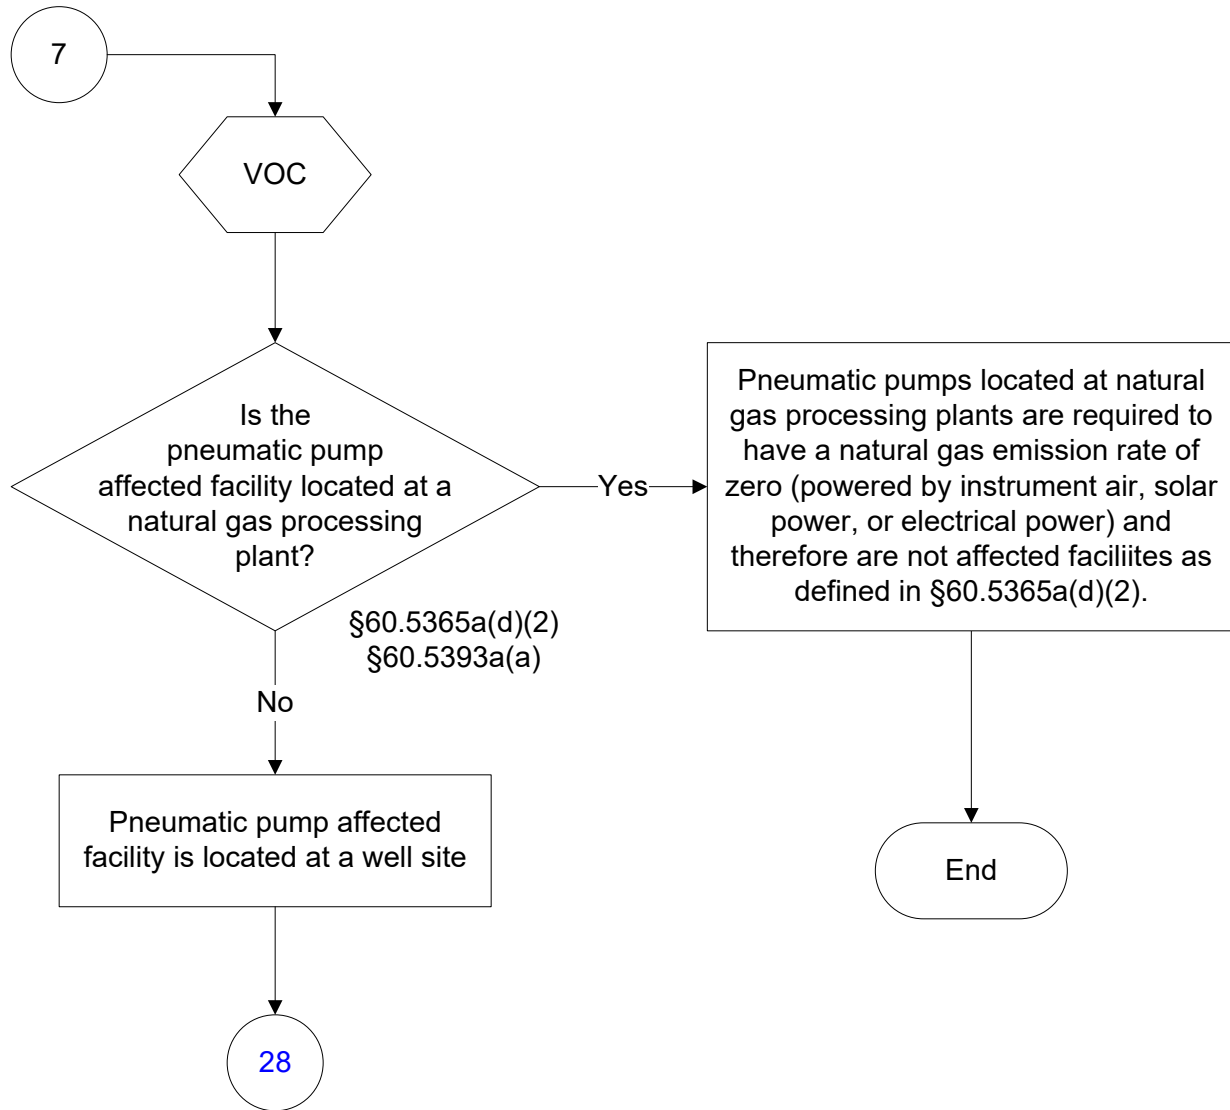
7

VOC

Is the pneumatic pump affected facility located at a natural gas processing plant?

§60.5365a(d)(2)
§60.5393a(a)

Yes

Pneumatic pumps located at natural gas processing plants are required to have a natural gas emission rate of zero (powered by instrument air, solar power, or electrical power) and therefore are not affected faciliites as defined in §60.5365a(d)(2).

No

Pneumatic pump affected facility is located at a well site

End

28